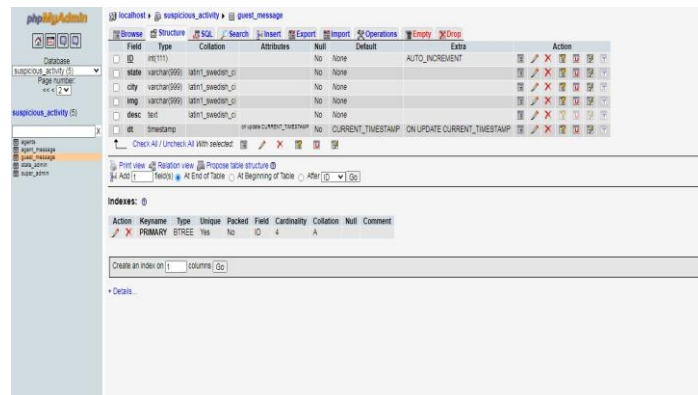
phpMyAdmin

Database
suspicious_activity (5)
Page number:
<< < 2

suspicious_activity (5)

agents
agent_message
guest_message
state_admin
super_admin

localhost ▸ suspicious_activity ▸ guest_message

Browse | Structure | SQL | Search | Insert | Export | Import | Operations | Empty | Drop

| | Field | Type | Collation | Attributes | Null | Default | Extra | Action |
|---|---|---|---|---|---|---|---|---|
| ☐ | ID | int(111) | | | No | None | AUTO_INCREMENT | |
| ☐ | state | varchar(999) | latin1_swedish_ci | | No | None | | |
| ☐ | city | varchar(999) | latin1_swedish_ci | | No | None | | |
| ☐ | img | varchar(999) | latin1_swedish_ci | | No | None | | |
| ☐ | desc | text | latin1_swedish_ci | | No | None | | |
| ☐ | dt | timestamp | | on update CURRENT_TIMESTAMP | No | CURRENT_TIMESTAMP | ON UPDATE CURRENT_TIMESTAMP | |

Check All / Uncheck All With selected:

Print view Relation view Propose table structure
Add 1 field(s) At End of Table At Beginning of Table After ID Go

Indexes:

| Action | Keyname | Type | Unique | Packed | Field | Cardinality | Collation | Null | Comment |
|---|---|---|---|---|---|---|---|---|---|
| | PRIMARY | BTREE | Yes | No | ID | 4 | A | | |

Create an index on 1 columns Go

+ Details...